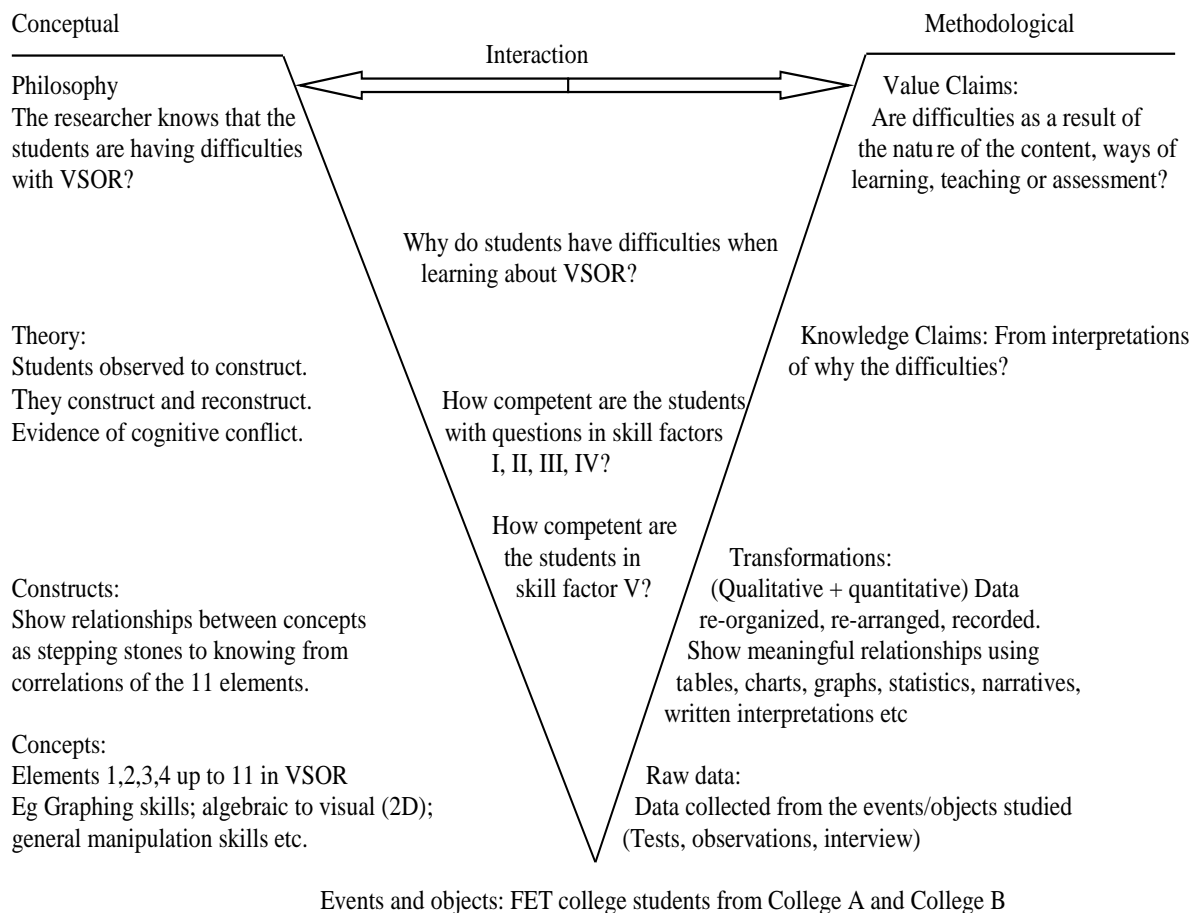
Conceptual

Methodological

Interaction

Philosophy
The researcher knows that the students are having difficulties with VSOR?

Value Claims:
Are difficulties as a result of the natu re of the content, ways of learning, teaching or assessment?

Why do students have difficulties when learning about VSOR?

Theory:
Students observed to construct.
They construct and reconstruct.
Evidence of cognitive conflict.

How competent are the students with questions in skill factors I, II, III, IV?

Knowledge Claims: From interpretations of why the difficulties?

How competent are the students in skill factor V?

Constructs:
Show relationships between concepts as stepping stones to knowing from correlations of the 11 elements.

Transformations:
(Qualitative + quantitative) Data re-organized, re-arranged, recorded.
Show meaningful relationships using tables, charts, graphs, statistics, narratives, written interpretations etc

Concepts:
Elements 1,2,3,4 up to 11 in VSOR
Eg Graphing skills; algebraic to visual (2D); general manipulation skills etc.

Raw data:
Data collected from the events/objects studied (Tests, observations, interview)

Events and objects: FET college students from College A and College B